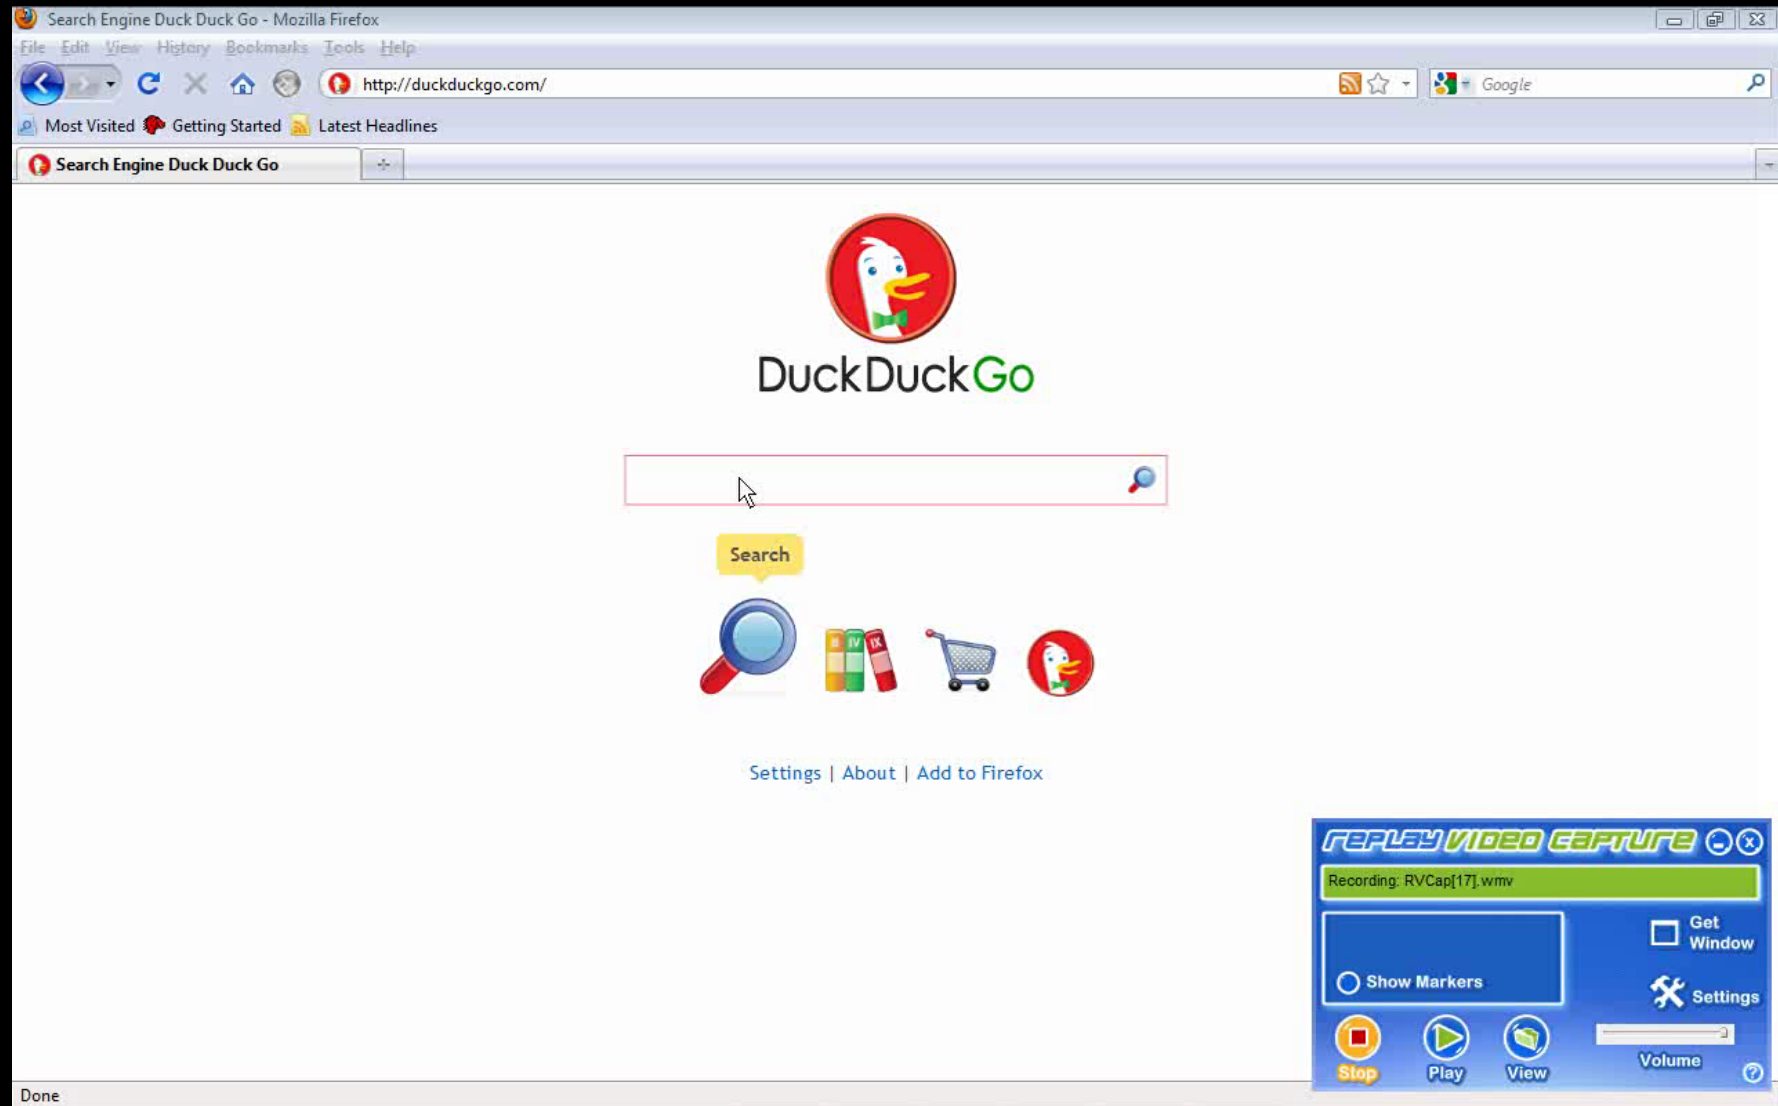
Search Engine Duck Duck Go - Mozilla Firefox

File Edit View History Bookmarks Tools Help

http://duckduckgo.com/

Google

Most Visited Getting Started Latest Headlines

Search Engine Duck Duck Go

DuckDuckGo

Search

Settings | About | Add to Firefox

REPLAY VIDEO CAPTURE

Recording: RVCap[17].wmv

Get Window

Show Markers

Settings

Stop Play View Volume

Done